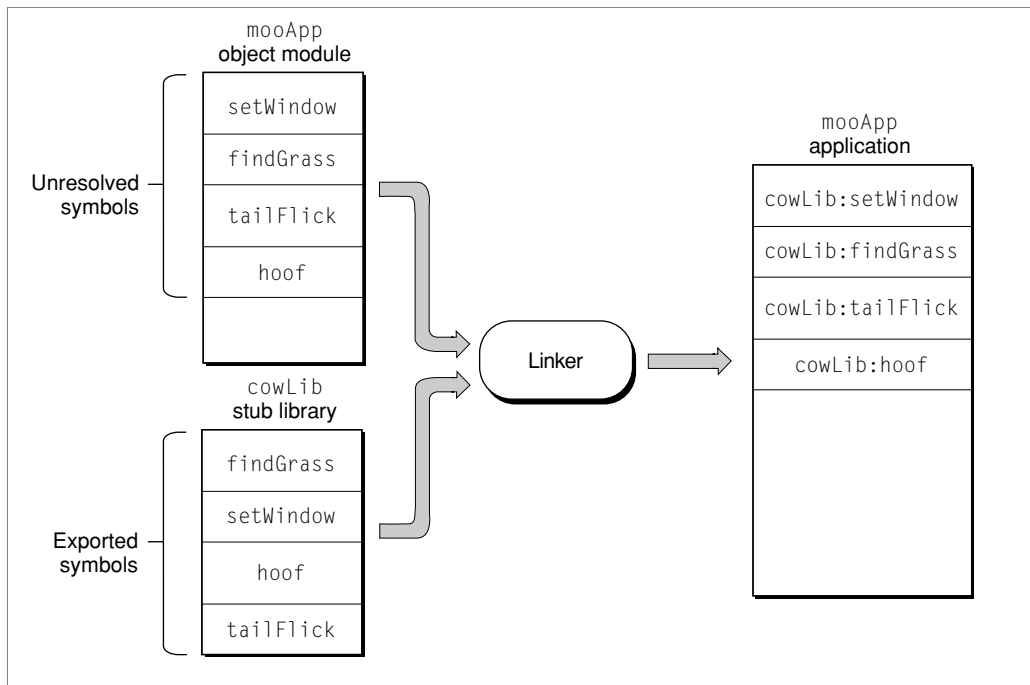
mooApp
object module

setWindow

findGrass

tailFlick

hoof

Unresolved symbols

cowLib
stub library

findGrass

setWindow

hoof

tailFlick

Exported symbols

Linker

mooApp
application

cowLib:setWindow

cowLib:findGrass

cowLib:tailFlick

cowLib:hoof